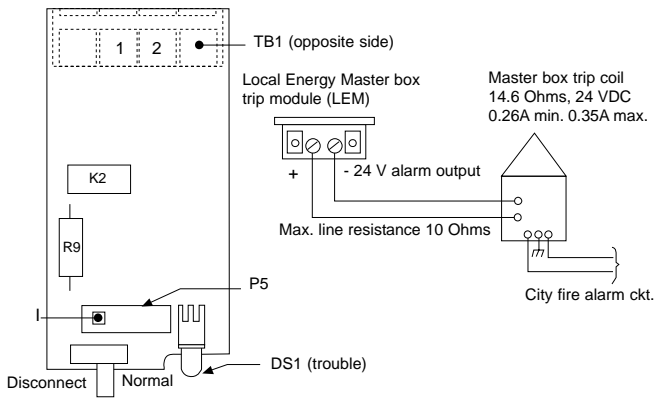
1
2
TB1 (opposite side)
Local Energy Master box trip module (LEM)
Master box trip coil
14.6 Ohms, 24 VDC
0.26A min. 0.35A max.
K2
+
- 24 V alarm output
R9
Max. line resistance 10 Ohms
P5
I
City fire alarm ckt.
DS1 (trouble)
Disconnect
Normal